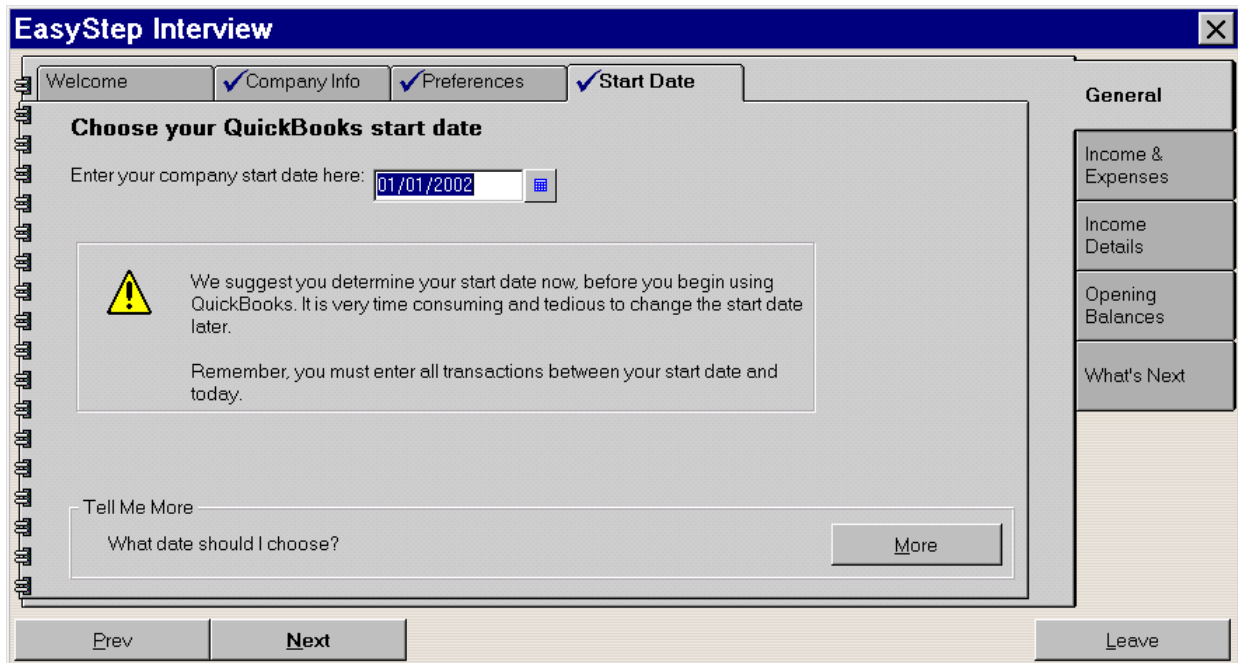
EasyStep Interview

Welcome
✓Company Info
✓Preferences
✓Start Date

General
Income & Expenses
Income Details
Opening Balances
What's Next

Choose your QuickBooks start date

Enter your company start date here: 01/01/2002

We suggest you determine your start date now, before you begin using QuickBooks. It is very time consuming and tedious to change the start date later.

Remember, you must enter all transactions between your start date and today.

Tell Me More

What date should I choose?

More

Prev
Next
Leave